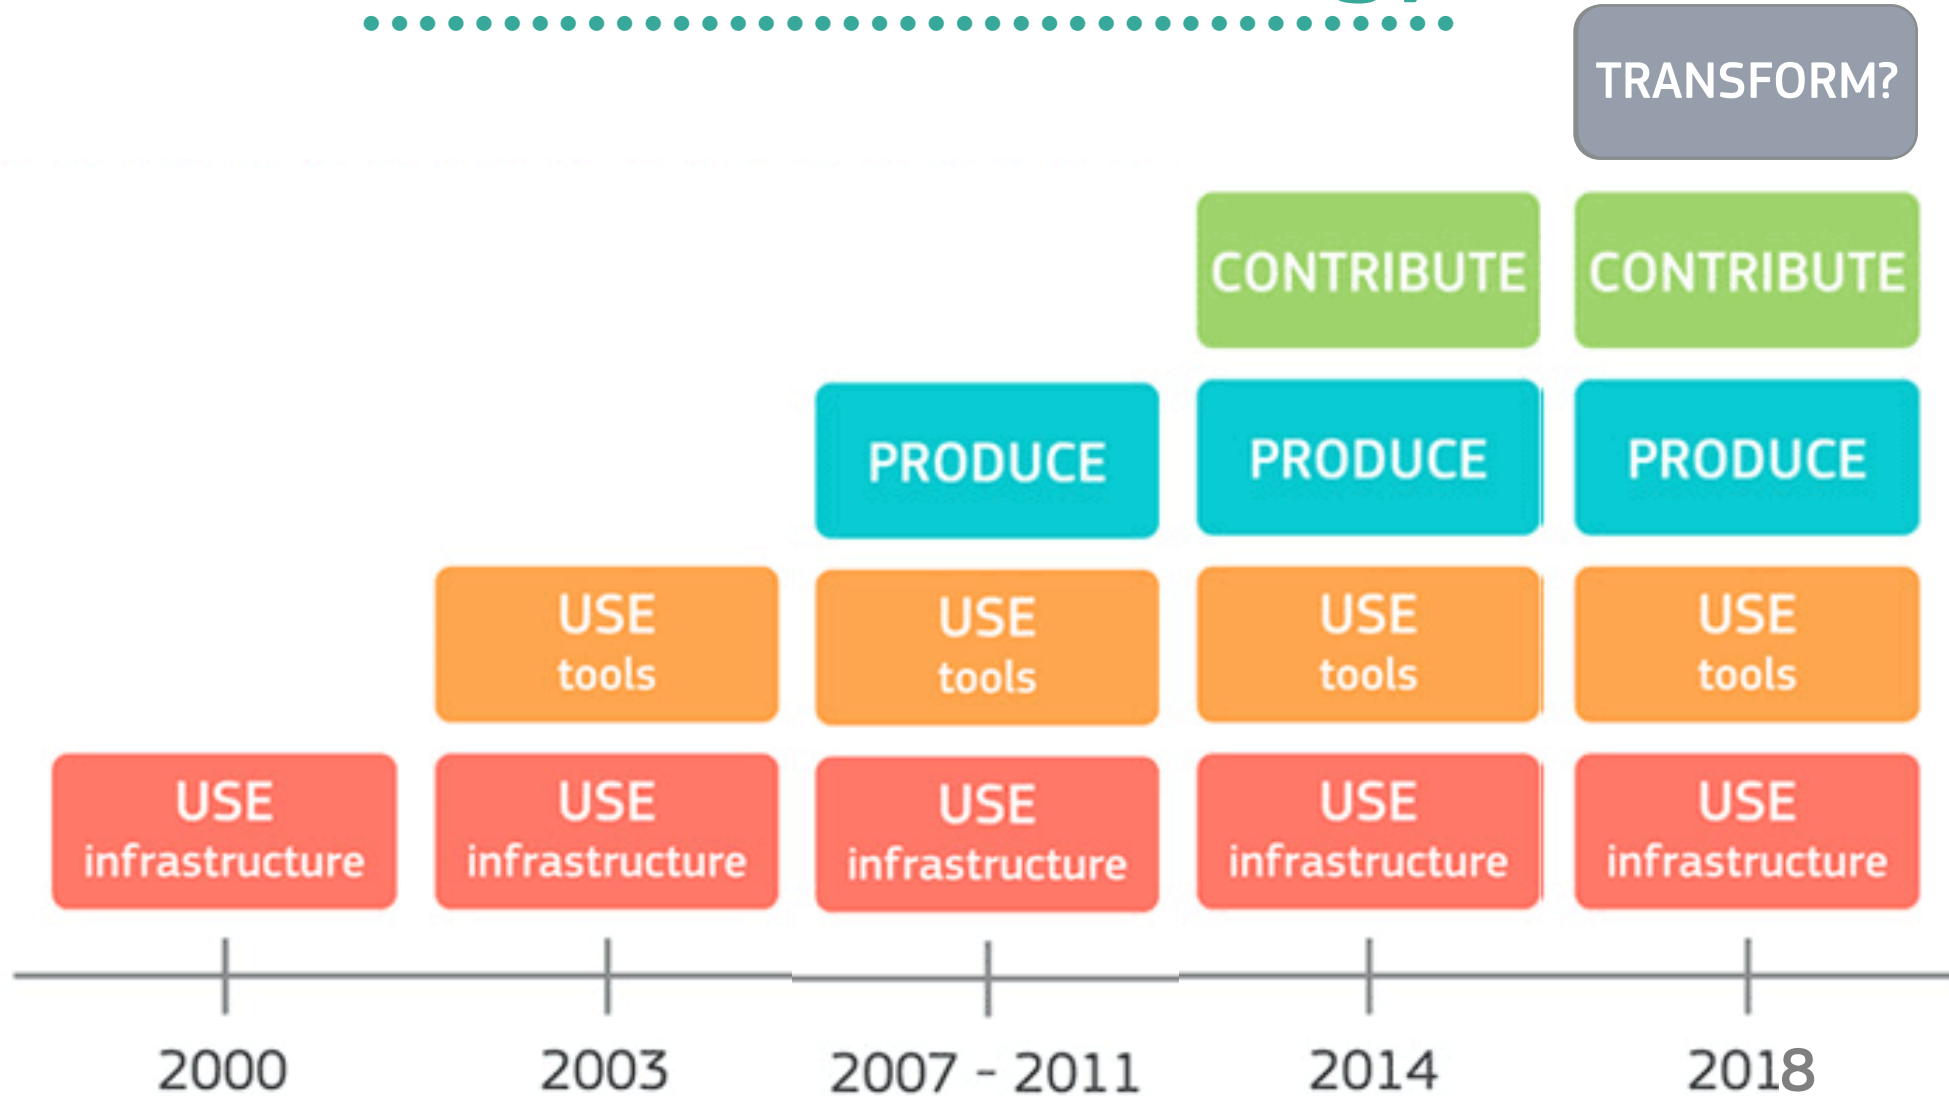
TRANSFORM?

CONTRIBUTE

CONTRIBUTE

PRODUCE

PRODUCE

PRODUCE

USE tools

USE tools

USE tools

USE tools

USE infrastructure

USE infrastructure

USE infrastructure

USE infrastructure

USE infrastructure

2000

2003

2007 - 2011

2014

2018